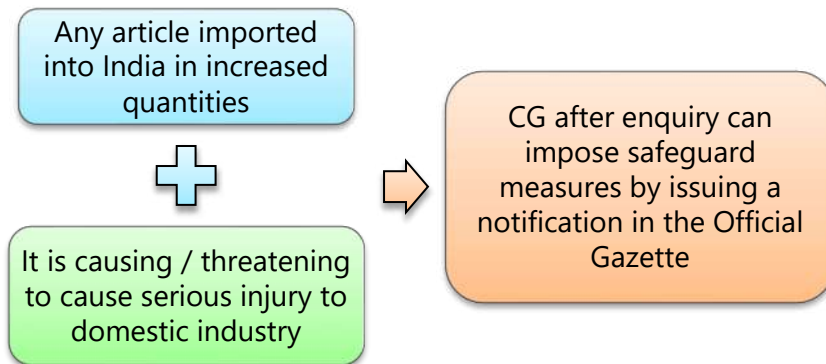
Any article imported into India in increased quantities

It is causing / threatening to cause serious injury to domestic industry

CG after enquiry can impose safeguard measures by issuing a notification in the Official Gazette